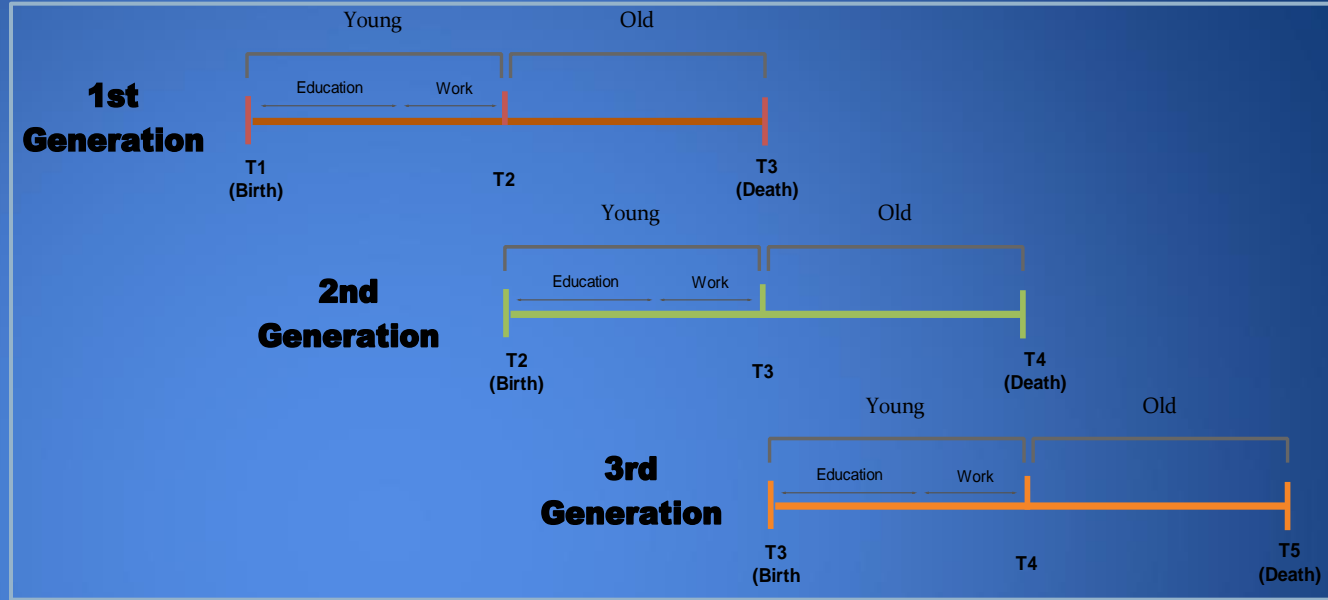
Young

Old

1st Generation

Education

Work

T1 (Birth)

T2

T3 (Death)

Young

Old

2nd Generation

Education

Work

T2 (Birth)

T3

T4 (Death)

Young

Old

3rd Generation

Education

Work

T3 (Birth

T4

T5 (Death)